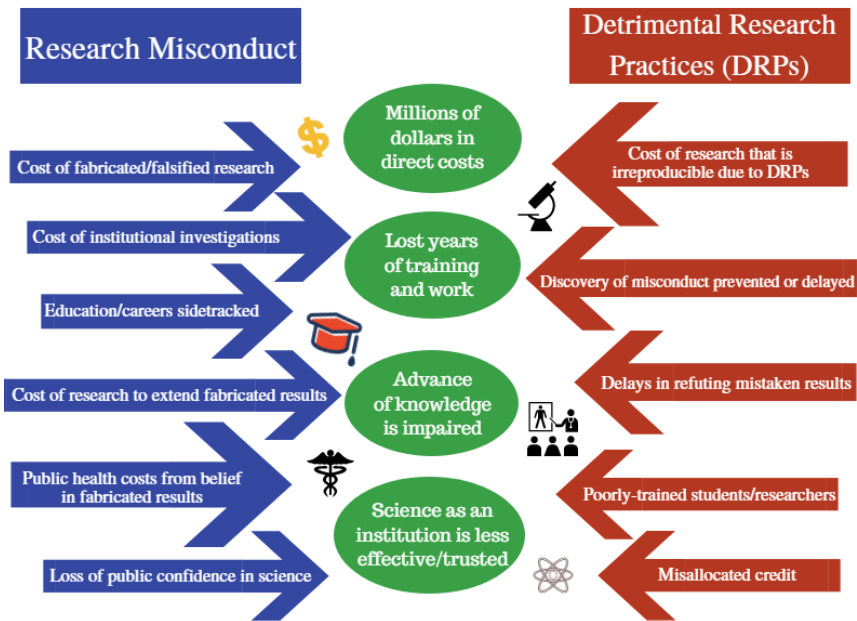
Research Misconduct

Detrimental Research Practices (DRPs)

Millions of dollars in direct costs

Lost years of training and work

Advance of knowledge is impaired

Science as an institution is less effective/trusted

Cost of fabricated/falsified research

Cost of institutional investigations

Education/careers sidetracked

Cost of research to extend fabricated results

Public health costs from belief in fabricated results

Loss of public confidence in science

Cost of research that is irreproducible due to DRPs

Discovery of misconduct prevented or delayed

Delays in refuting mistaken results

Poorly-trained students/researchers

Misallocated credit